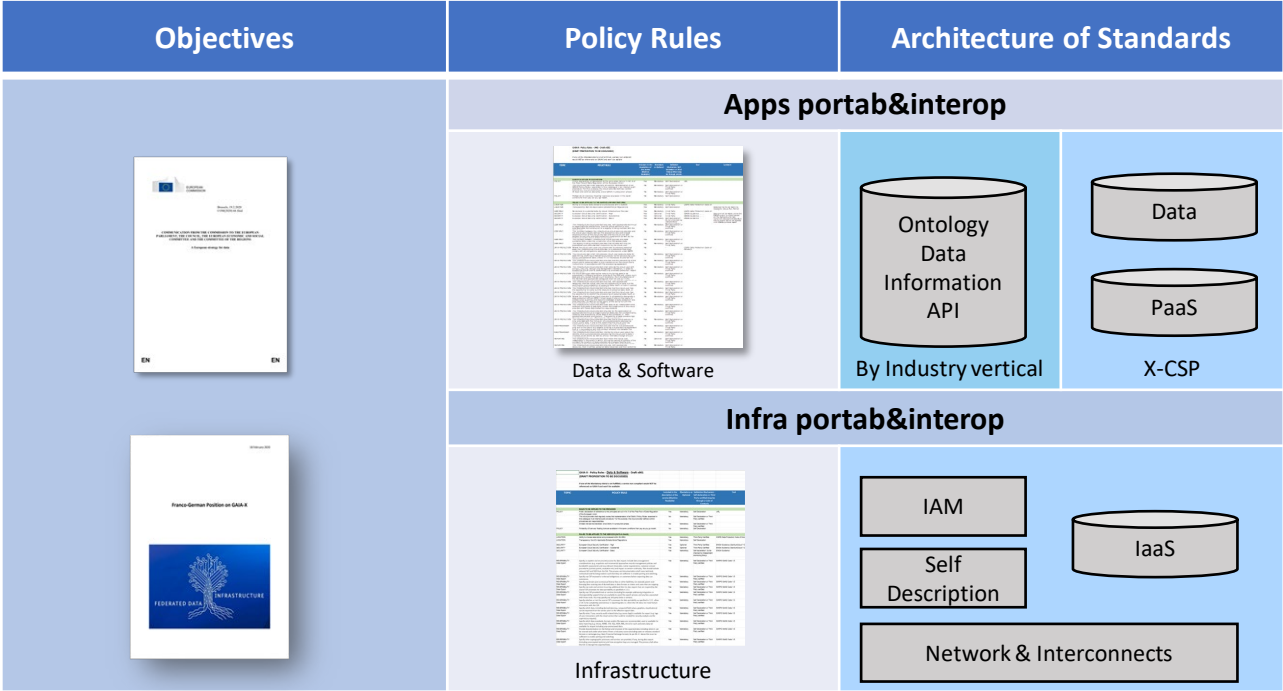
| Objectives | Policy Rules | Architecture of Standards |
|---|---|---|

Apps portab&interop

EUROPEAN COMMISSION

Brussels, 19.2.2020
COM(2020) 66 final

COMMUNICATION FROM THE COMMISSION TO THE EUROPEAN PARLIAMENT, THE COUNCIL, THE EUROPEAN ECONOMIC AND SOCIAL COMMITTEE AND THE COMMITTEE OF THE REGIONS

A European strategy for data

EN EN

Data & Software

Ontology
Data
Information
API

By Industry vertical

Data

PaaS

X-CSP

Infra portab&interop

Franco-German Position on GAIA-X

FEDERATED DATA INFRASTRUCTURE

Infrastructure

IAM

Self Description

IaaS

Network & Interconnects